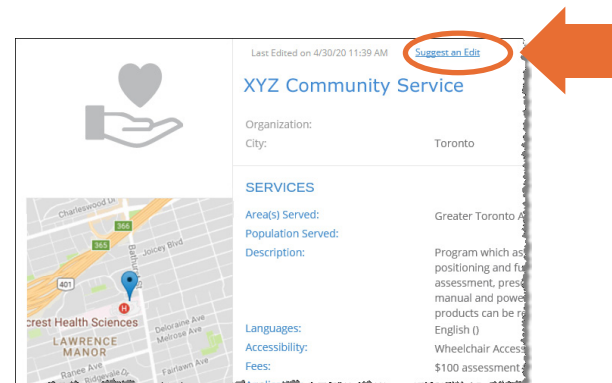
Last Edited on 4/30/20 11:39 AM

Suggest an Edit

XYZ Community Service

Organization:

City: Toronto

SERVICES

Area(s) Served: Greater Toronto A

Population Served:

Description: Program which as positioning and fu assessment, pres manual and powe products can be r

Languages: English ()

Accessibility: Wheelchair Acces

Fees: $100 assessment

Charleswood Dr

366

365

Joicey Blvd

Bathurst St

401

H

crest Health Sciences

Delgraine Ave

Melrose Ave

LAWRENCE MANOR

Ranee Ave

Bidwell